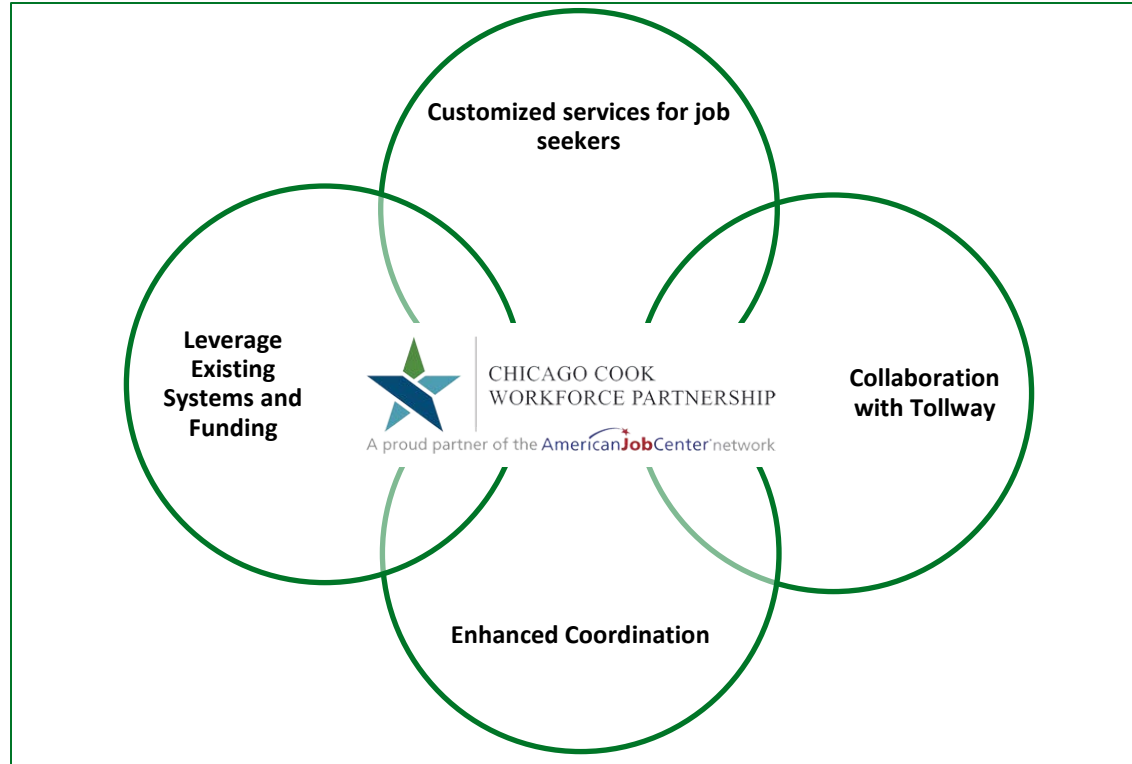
Customized services for job seekers

Leverage Existing Systems and Funding

CHICAGO COOK WORKFORCE PARTNERSHIP

A proud partner of the AmericanJobCenter network

Collaboration with Tollway

Enhanced Coordination